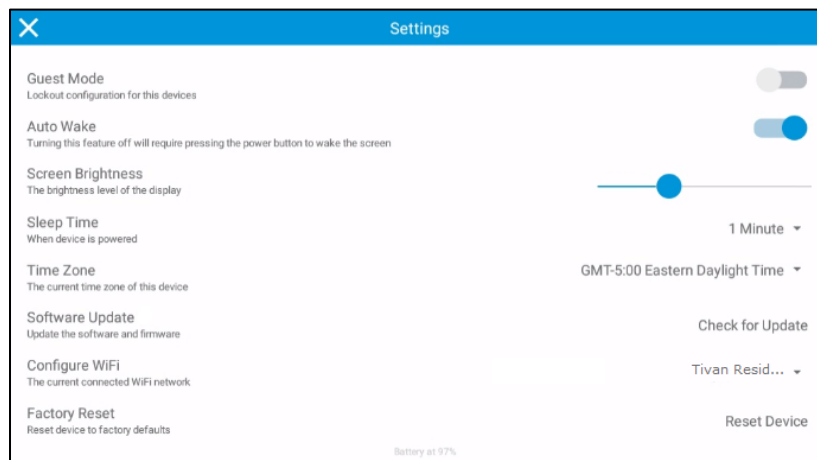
Settings

Guest Mode
Lockout configuration for this devices

Auto Wake
Turning this feature off will require pressing the power button to wake the screen

Screen Brightness
The brightness level of the display

Sleep Time
When device is powered
1 Minute

Time Zone
The current time zone of this device
GMT-5:00 Eastern Daylight Time

Software Update
Update the software and firmware
Check for Update

Configure WiFi
The current connected WiFi network
Tivan Resid...

Factory Reset
Reset device to factory defaults
Reset Device

Battery at 97%